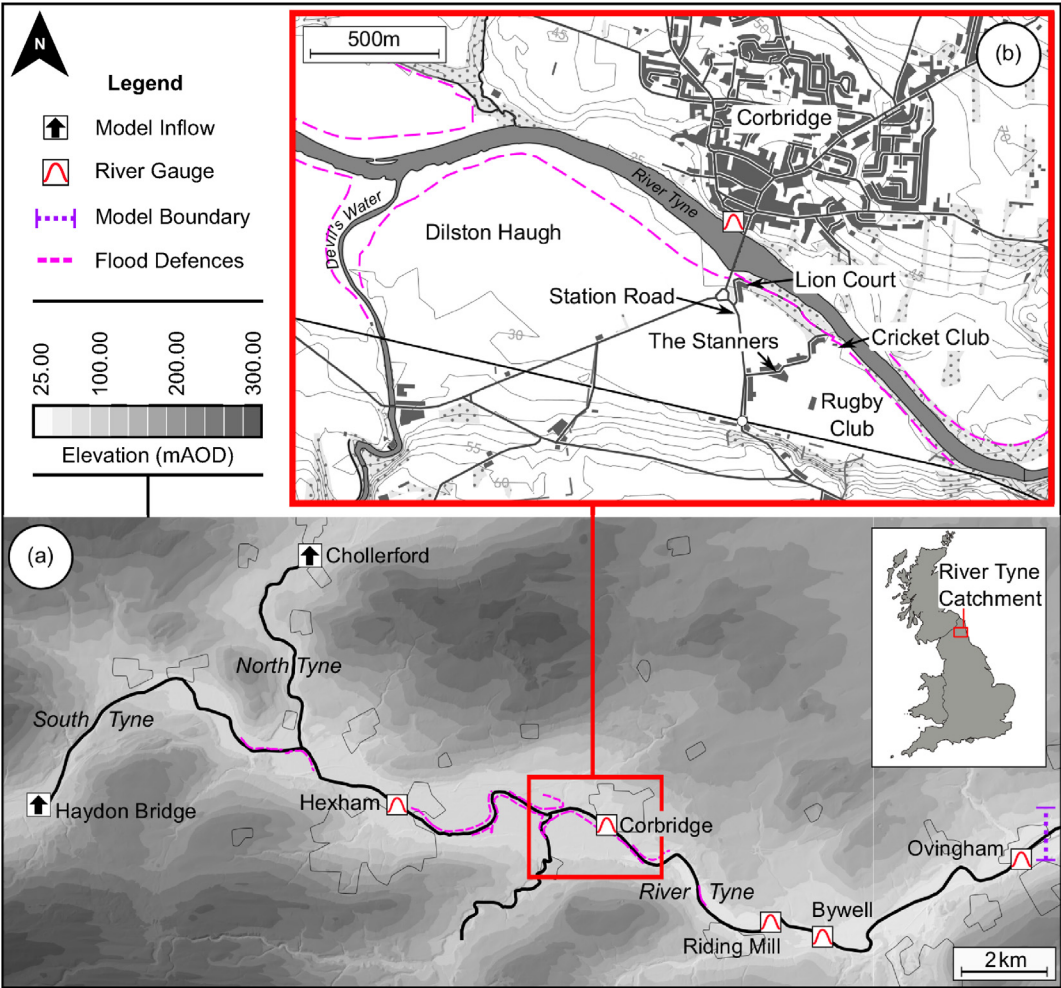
N

Legend

Model Inflow

River Gauge

Model Boundary

Flood Defences

25.00 100.00 200.00 300.00

Elevation (mAOD)

500m

(b)

45

50

Corbridge

25

River Tyne

Devil's Water

Dilston Haugh

Lion Court

Station Road

30

The Stanners

Cricket Club

45

Rugby Club

55

60

(a)

Chollerford

North Tyne

South Tyne

Haydon Bridge

Hexham

Corbridge

River Tyne

Riding Mill

Bywell

Ovingham

River Tyne Catchment

2km